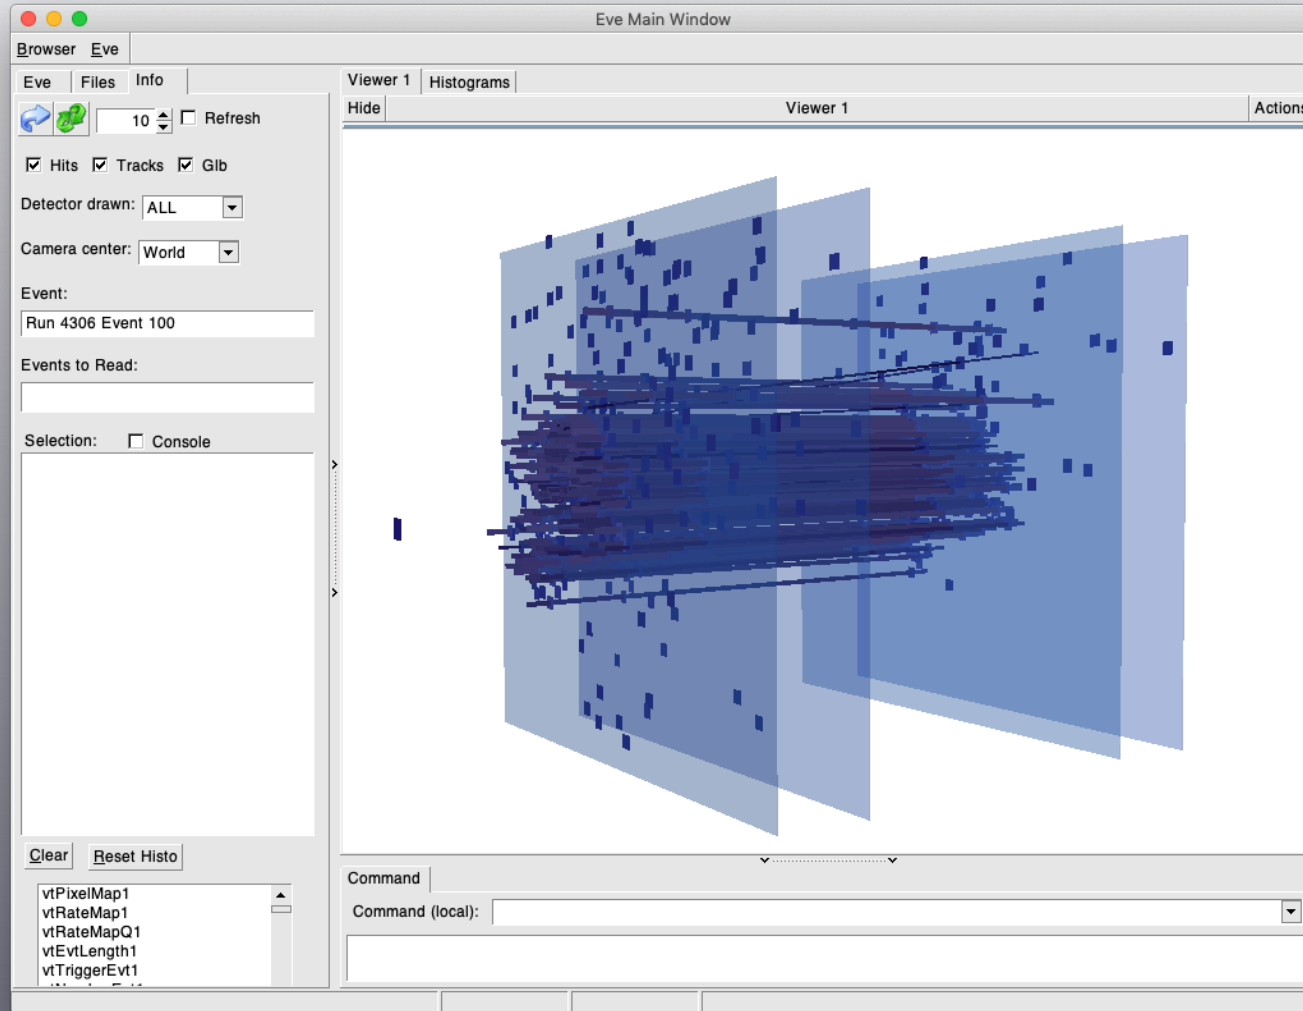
Eve Main Window

Browser Eve

Eve Files Info

10 Refresh

Hits Tracks Glb

Detector drawn: ALL

Camera center: World

Event:

Run 4306 Event 100

Events to Read:

Selection: Console

Clear Reset Histo

vtPixelMap1
vtRateMap1
vtRateMapQ1
vtEvtLength1
vtTriggerEvt1
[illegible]

Viewer 1 Histograms

Hide Viewer 1 Action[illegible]

Command

Command (local):